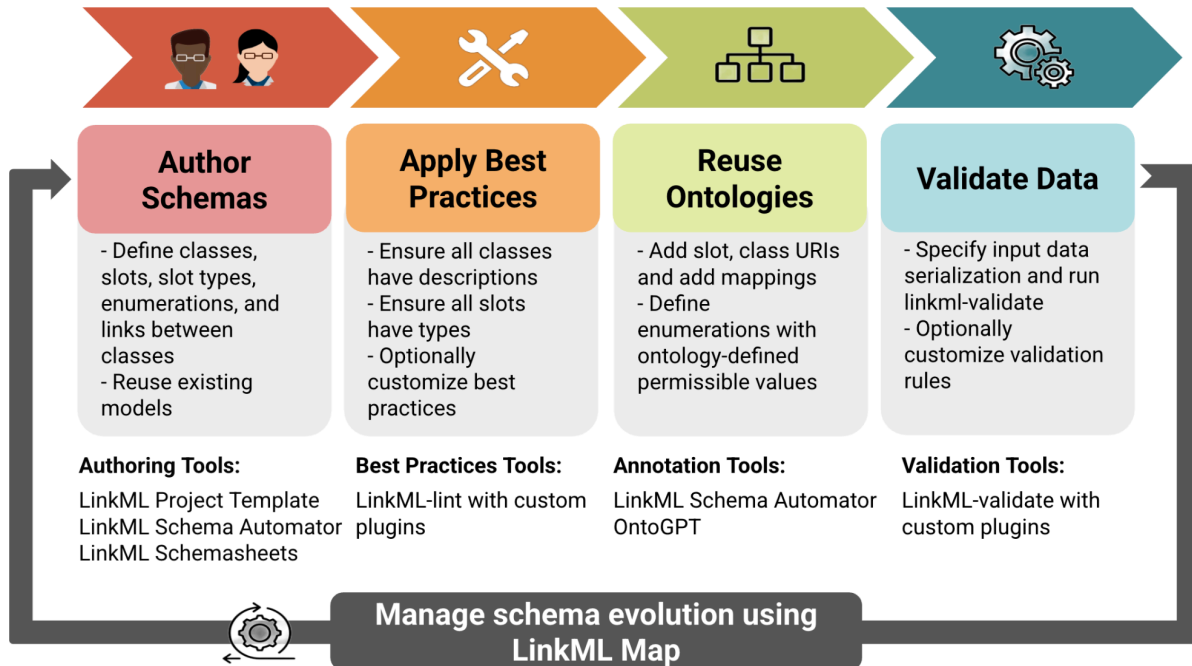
Author Schemas

- Define classes, slots, slot types, enumerations, and links between classes
- Reuse existing models

Authoring Tools:
LinkML Project Template
LinkML Schema Automator
LinkML Schemasheets

Apply Best Practices

- Ensure all classes have descriptions
- Ensure all slots have types
- Optionally customize best practices

Best Practices Tools:
LinkML-lint with custom plugins

Reuse Ontologies

- Add slot, class URIs and add mappings
- Define enumerations with ontology-defined permissible values

Annotation Tools:
LinkML Schema Automator
OntoGPT

Validate Data

- Specify input data serialization and run linkml-validate
- Optionally customize validation rules

Validation Tools:
LinkML-validate with custom plugins

Manage schema evolution using LinkML Map